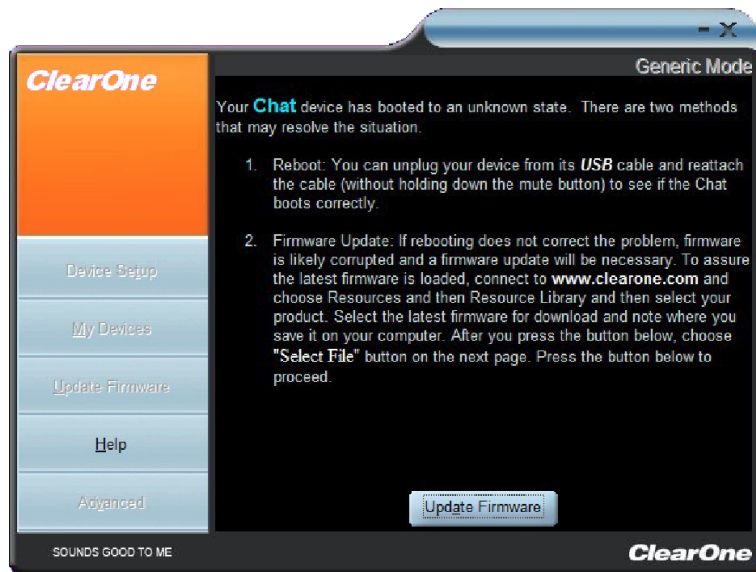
- X

ClearOne

Generic Mode

Your Chat device has booted to an unknown state. There are two methods that may resolve the situation.

1. Reboot: You can unplug your device from its USB cable and reattach the cable (without holding down the mute button) to see if the Chat boots correctly.

2. Firmware Update: If rebooting does not correct the problem, firmware is likely corrupted and a firmware update will be necessary. To assure the latest firmware is loaded, connect to www.clearone.com and choose Resources and then Resource Library and then select your product. Select the latest firmware for download and note where you save it on your computer. After you press the button below, choose "Select File" button on the next page. Press the button below to proceed.

Device Setup

My Devices

Update Firmware

Help

Advanced

Update Firmware

SOUNDS GOOD TO ME

ClearOne